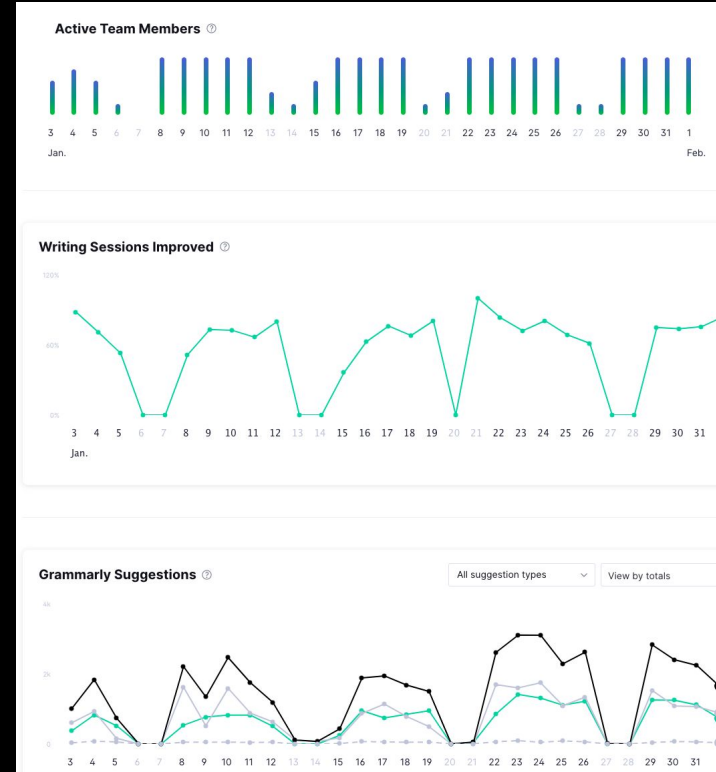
Active Team Members ⓘ

3 4 5 6 7 8 9 10 11 12 13 14 15 16 17 18 19 20 21 22 23 24 25 26 27 28 29 30 31 1
Jan. Feb.

Writing Sessions Improved ⓘ

120%
60%
0%

3 4 5 6 7 8 9 10 11 12 13 14 15 16 17 18 19 20 21 22 23 24 25 26 27 28 29 30 31
Jan.

Grammarly Suggestions ⓘ

All suggestion types
View by totals

4k
2k
0

3 4 5 6 7 8 9 10 11 12 13 14 15 16 17 18 19 20 21 22 23 24 25 26 27 28 29 30 31